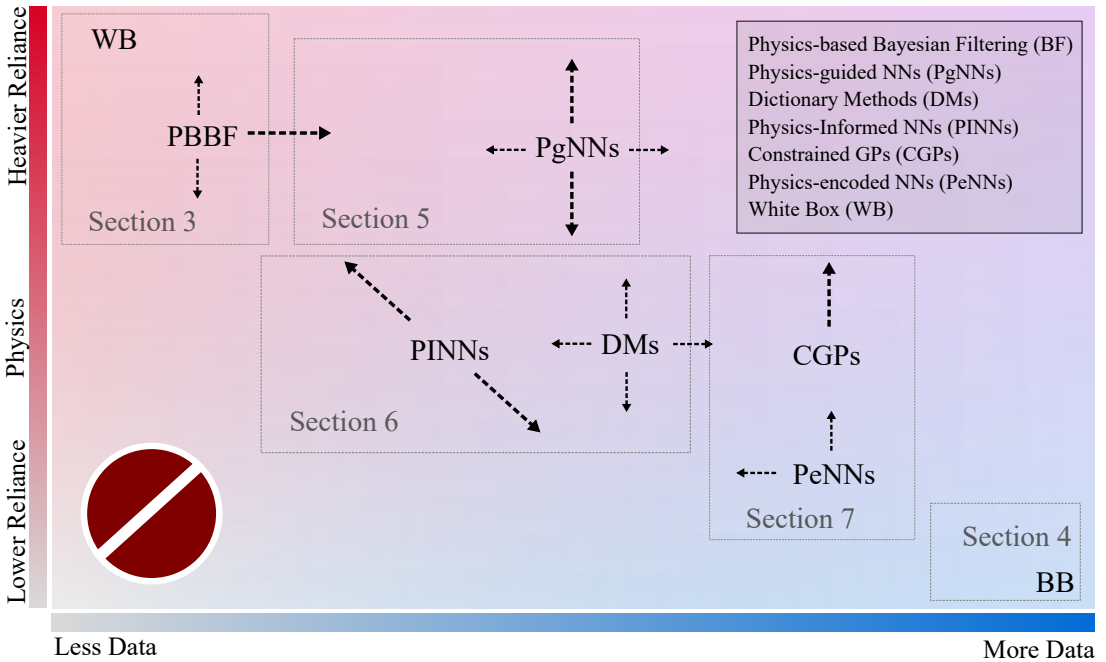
Heavier Reliance
Physics
Lower Reliance

WB

PBBF

Section 3

PgNNs

Section 5

Physics-based Bayesian Filtering (BF)
Physics-guided NNs (PgNNs)
Dictionary Methods (DMs)
Physics-Informed NNs (PINNs)
Constrained GPs (CGPs)
Physics-encoded NNs (PeNNs)
White Box (WB)

PINNs

DMs

Section 6

CGPs

PeNNs

Section 7

Section 4
BB

Less Data
More Data